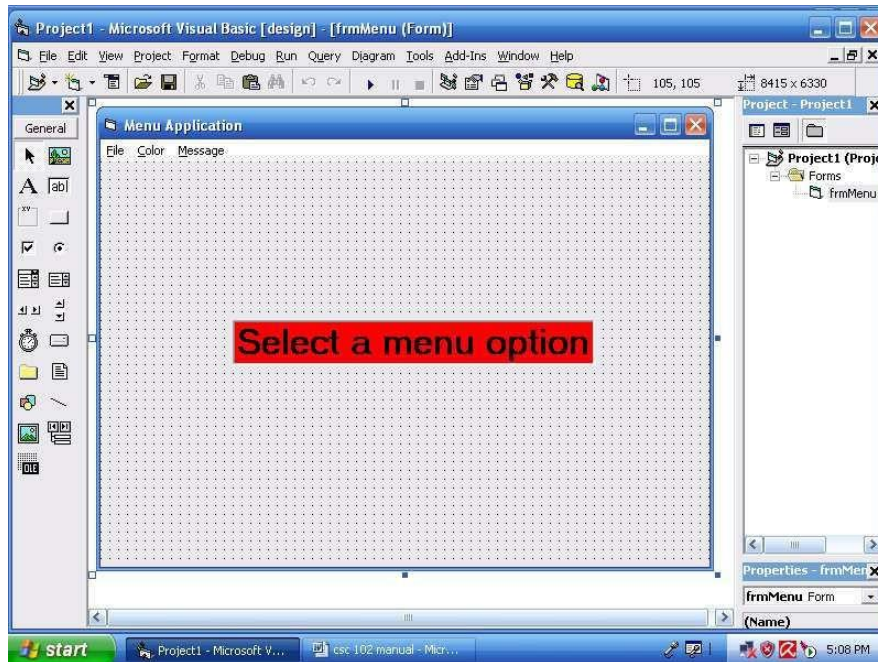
Project1 - Microsoft Visual Basic [design] - [frmMenu (Form)]

File Edit View Project Format Debug Run Query Diagram Tools Add-Ins Window Help

105, 105

8415 x 6330

General

ab|

OLE

Menu Application

File Color Message

Select a menu option

Project - Project1

Project1 (Proj

Forms

frmMenu

Properties - frmMen

frmMenu Form

(Name)

start

Project1 - Microsoft V...

csc 102 manual - Micr...

5:08 PM